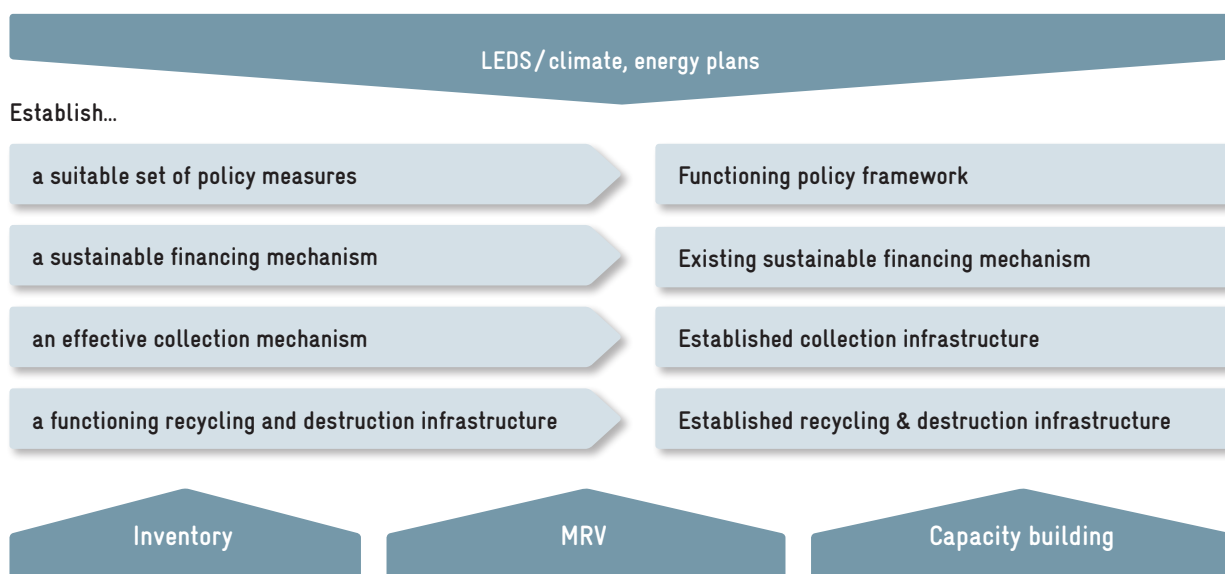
LEDS/climate, energy plans

Establish...

a suitable set of policy measures

Functioning policy framework

a sustainable financing mechanism

Existing sustainable financing mechanism

an effective collection mechanism

Established collection infrastructure

a functioning recycling and destruction infrastructure

Established recycling & destruction infrastructure

Inventory

MRV

Capacity building